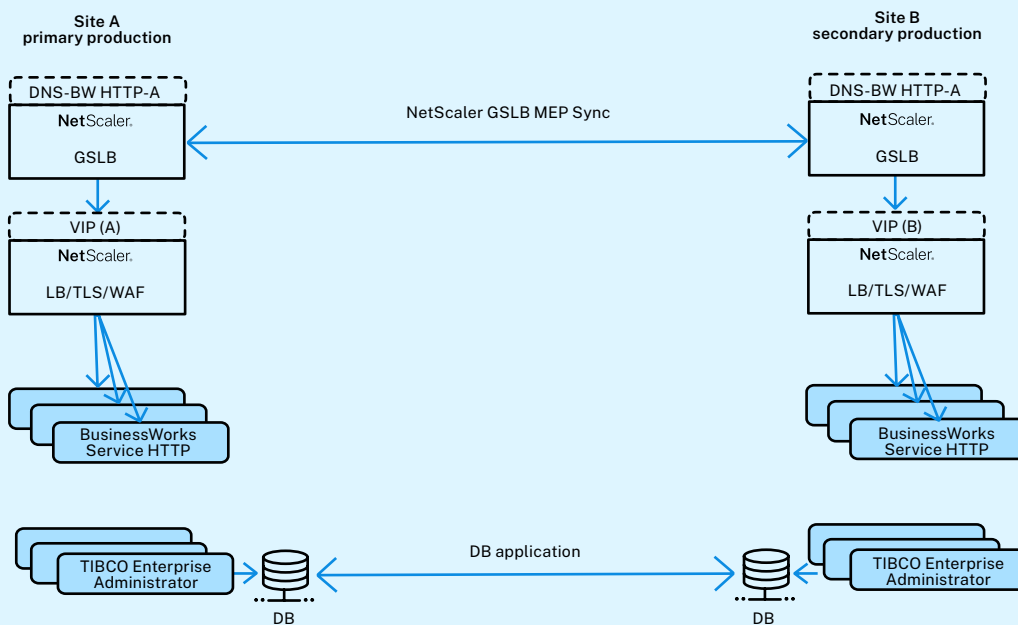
Site A
primary production

Site B
secondary production

DNS-BW HTTP-A
NetScaler.
GSLB

NetScaler GSLB MEP Sync

DNS-BW HTTP-A
NetScaler.
GSLB

VIP (A)
NetScaler.
LB/TLS/WAF

VIP (B)
NetScaler.
LB/TLS/WAF

BusinessWorks
Service HTTP

BusinessWorks
Service HTTP

TIBCO Enterprise
Administrator

DB

DB application

DB

TIBCO Enterprise
Administrator